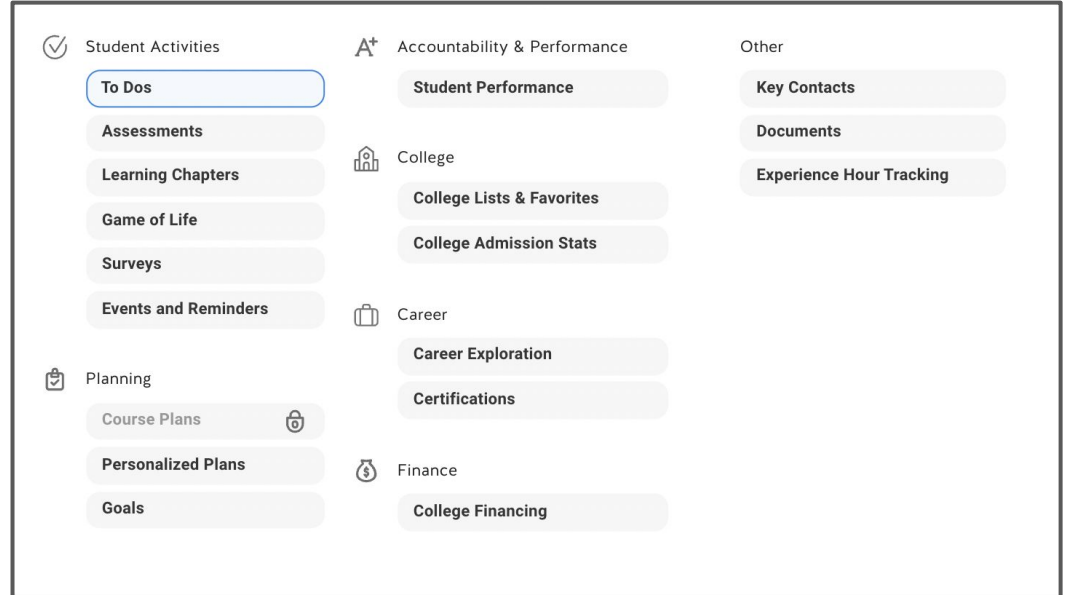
Student Activities

To Dos

Assessments

Learning Chapters

Game of Life

Surveys

Events and Reminders

Planning

Course Plans

Personalized Plans

Goals

$A^+$ Accountability & Performance

Student Performance

College

College Lists & Favorites

College Admission Stats

Career

Career Exploration

Certifications

Finance

College Financing

Other

Key Contacts

Documents

Experience Hour Tracking